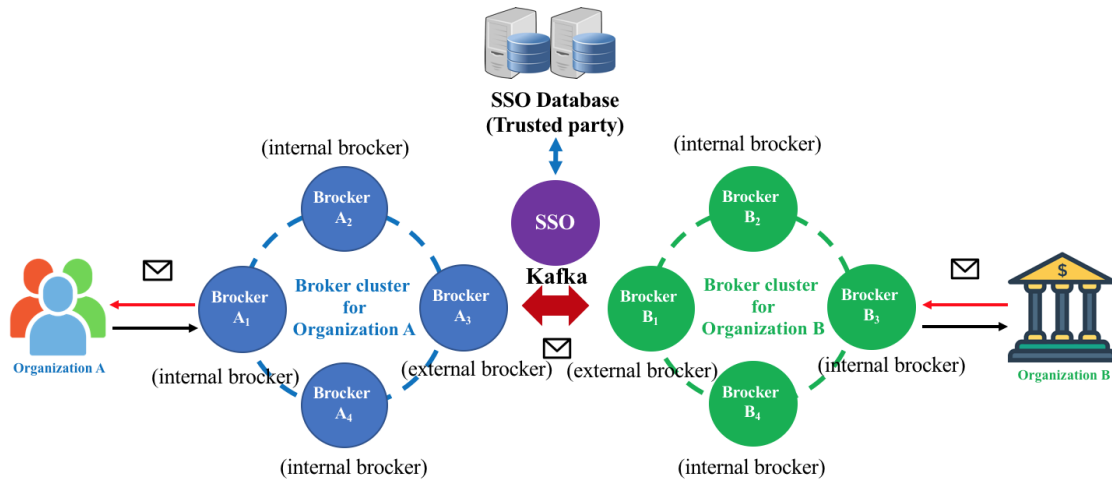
SSO Database
(Trusted party)

(internal brocker)

(internal brocker)

Brocker
$A_2$

Brocker
$B_2$

SSO

Kafka

Brocker
$A_1$

Broker cluster
for
Organization A

Brocker
$A_3$

Brocker
$B_1$

Broker cluster
for
Organization B

Brocker
$B_3$

$

Organization A

Organization B

(internal brocker)

(external brocker)

(external brocker)

(internal brocker)

Brocker
$A_4$

Brocker
$B_4$

(internal brocker)

(internal brocker)